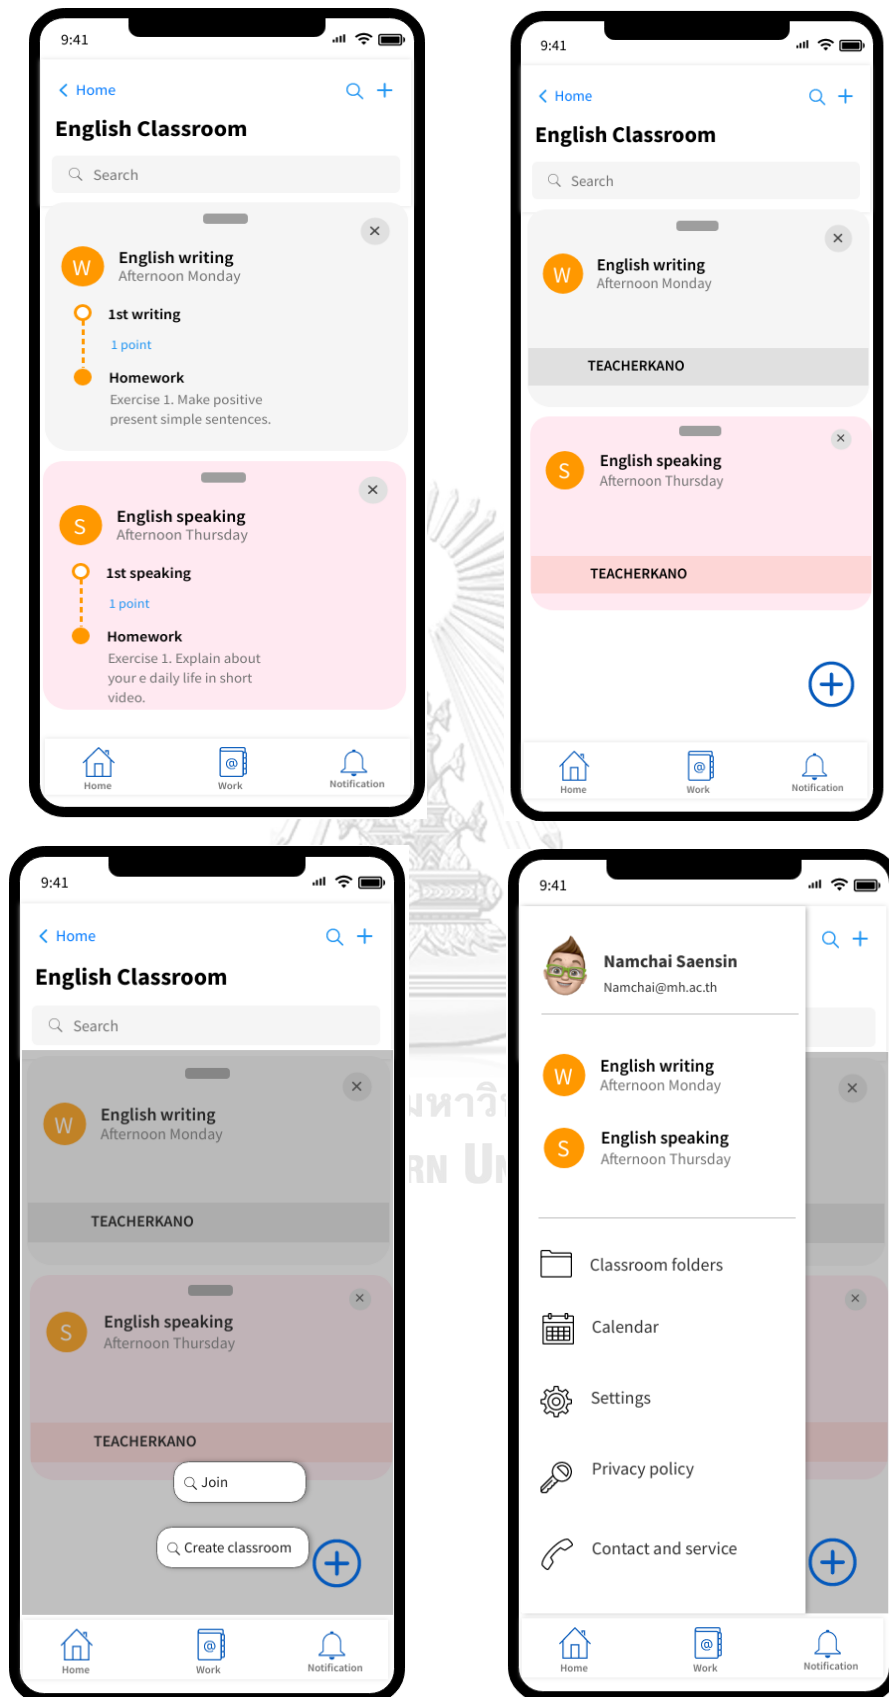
9:41

< Home

English Classroom

Search

W English writing
Afternoon Monday

1st writing
1 point

Homework
Exercise 1. Make positive present simple sentences.

S English speaking
Afternoon Thursday

1st speaking
1 point

Homework
Exercise 1. Explain about your e daily life in short video.

Home Work Notification

9:41

< Home

English Classroom

Search

W English writing
Afternoon Monday

TEACHERKANO

S English speaking
Afternoon Thursday

TEACHERKANO

Home Work Notification

9:41

< Home

English Classroom

Search

W English writing
Afternoon Monday

TEACHERKANO

S English speaking
Afternoon Thursday

TEACHERKANO

Join

Create classroom

Home Work Notification

9:41

Namchai Saensin
Namchai@mh.ac.th

W English writing
Afternoon Monday

S English speaking
Afternoon Thursday

Classroom folders

Calendar

Settings

Privacy policy

Contact and service

Home Work Notification